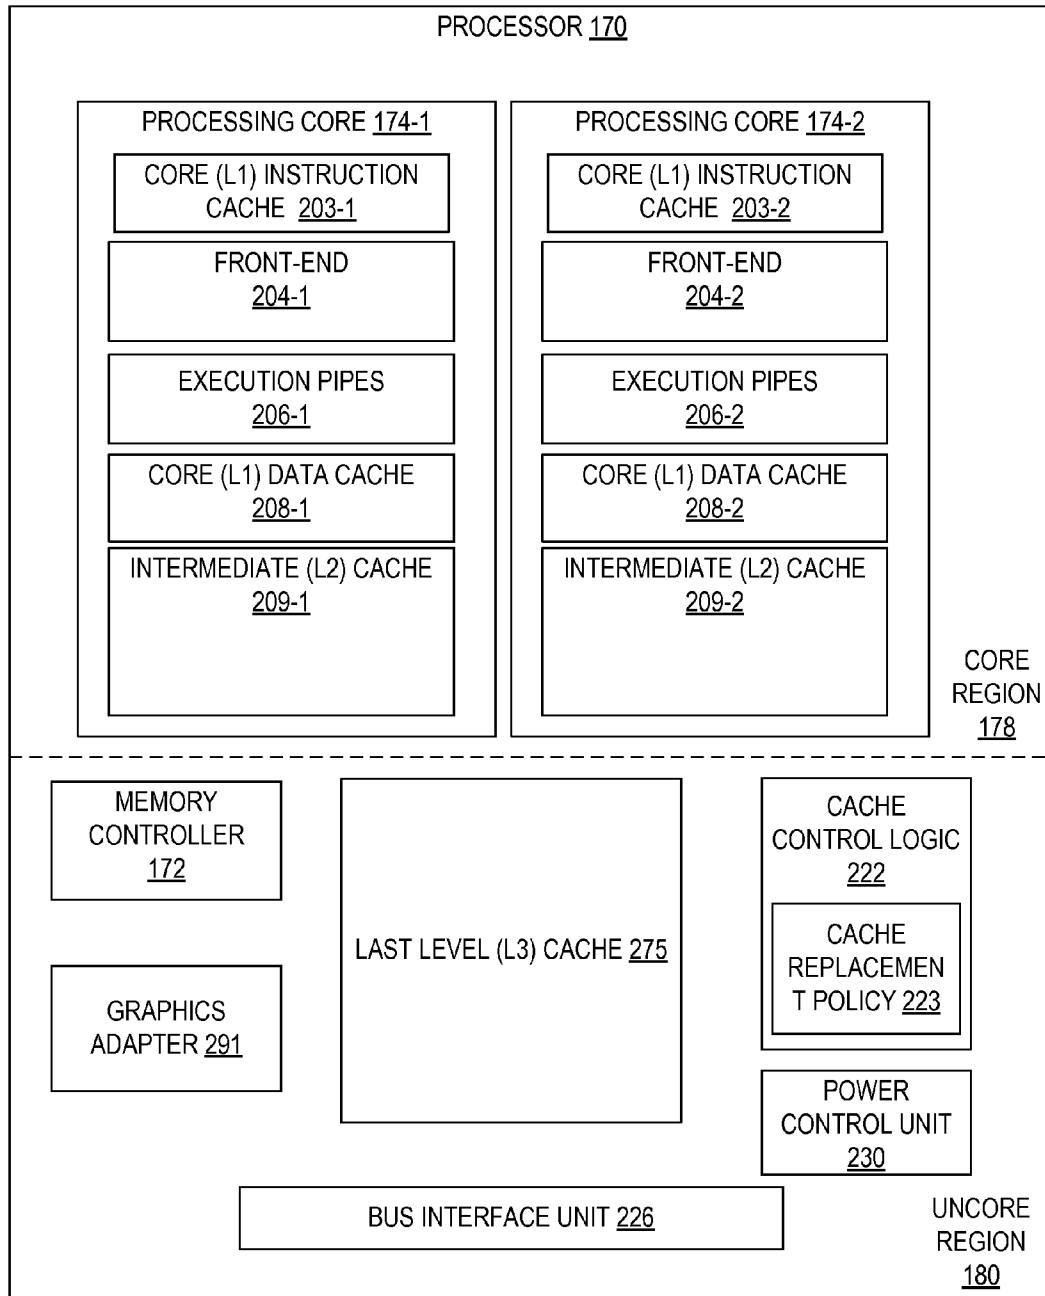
PROCESSOR 170

PROCESSING CORE 174-1

CORE (L1) INSTRUCTION CACHE 203-1

FRONT-END 204-1

EXECUTION PIPES 206-1

CORE (L1) DATA CACHE 208-1

INTERMEDIATE (L2) CACHE 209-1

PROCESSING CORE 174-2

CORE (L1) INSTRUCTION CACHE 203-2

FRONT-END 204-2

EXECUTION PIPES 206-2

CORE (L1) DATA CACHE 208-2

INTERMEDIATE (L2) CACHE 209-2

CORE REGION 178

MEMORY CONTROLLER 172

LAST LEVEL (L3) CACHE 275

CACHE CONTROL LOGIC 222

CACHE REPLACEMEN T POLICY 223

GRAPHICS ADAPTER 291

POWER CONTROL UNIT 230

BUS INTERFACE UNIT 226

UNCORE REGION 180